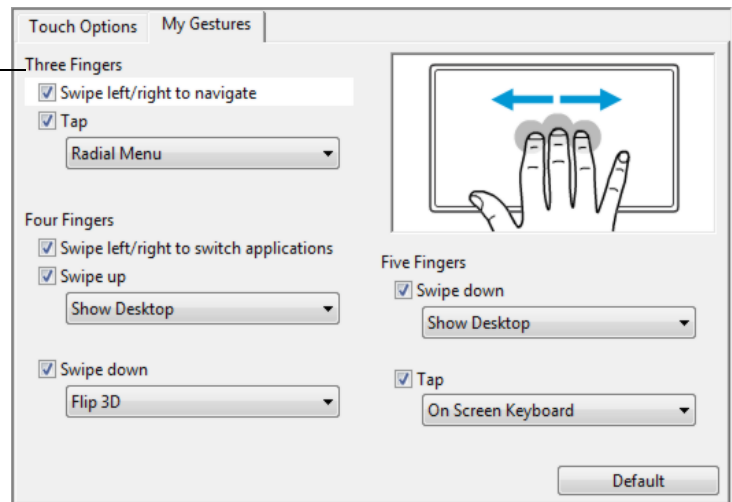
Touch Options | My Gestures

Three Fingers
Swipe left/right to navigate
Tap
Radial Menu

Four Fingers
Swipe left/right to switch applications
Swipe up
Show Desktop

Swipe down
Flip 3D

Five Fingers
Swipe down
Show Desktop

Tap
On Screen Keyboard

Default